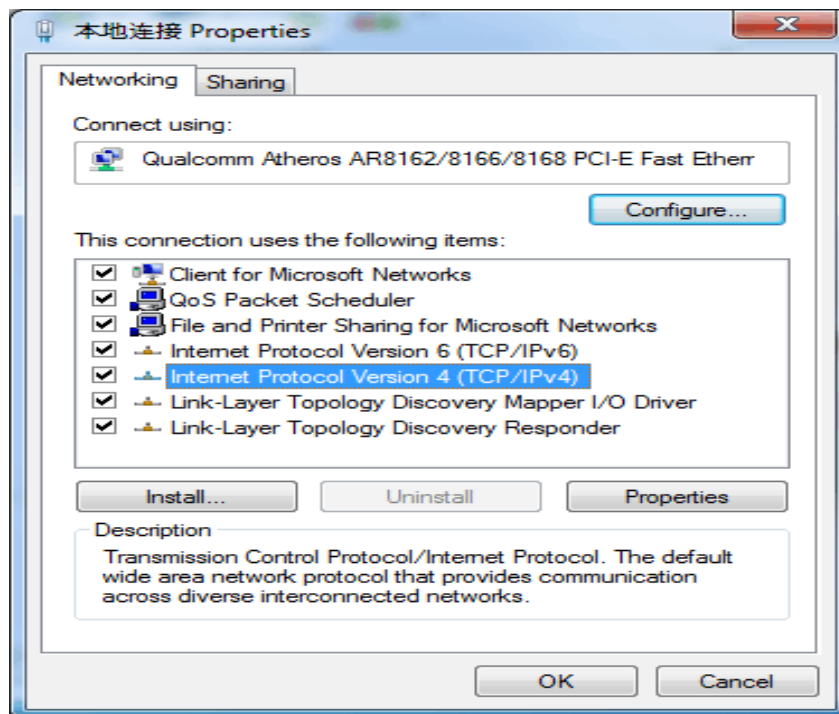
本地连接 Properties

Networking | Sharing

Connect using:

Qualcomm Atheros AR8162/8166/8168 PCI-E Fast Etherr

Configure...

This connection uses the following items:

Client for Microsoft Networks
QoS Packet Scheduler
File and Printer Sharing for Microsoft Networks
Internet Protocol Version 6 (TCP/IPv6)
Internet Protocol Version 4 (TCP/IPv4)
Link-Layer Topology Discovery Mapper I/O Driver
Link-Layer Topology Discovery Responder

Install... | Uninstall | Properties

Description

Transmission Control Protocol/Internet Protocol. The default wide area network protocol that provides communication across diverse interconnected networks.

OK | Cancel